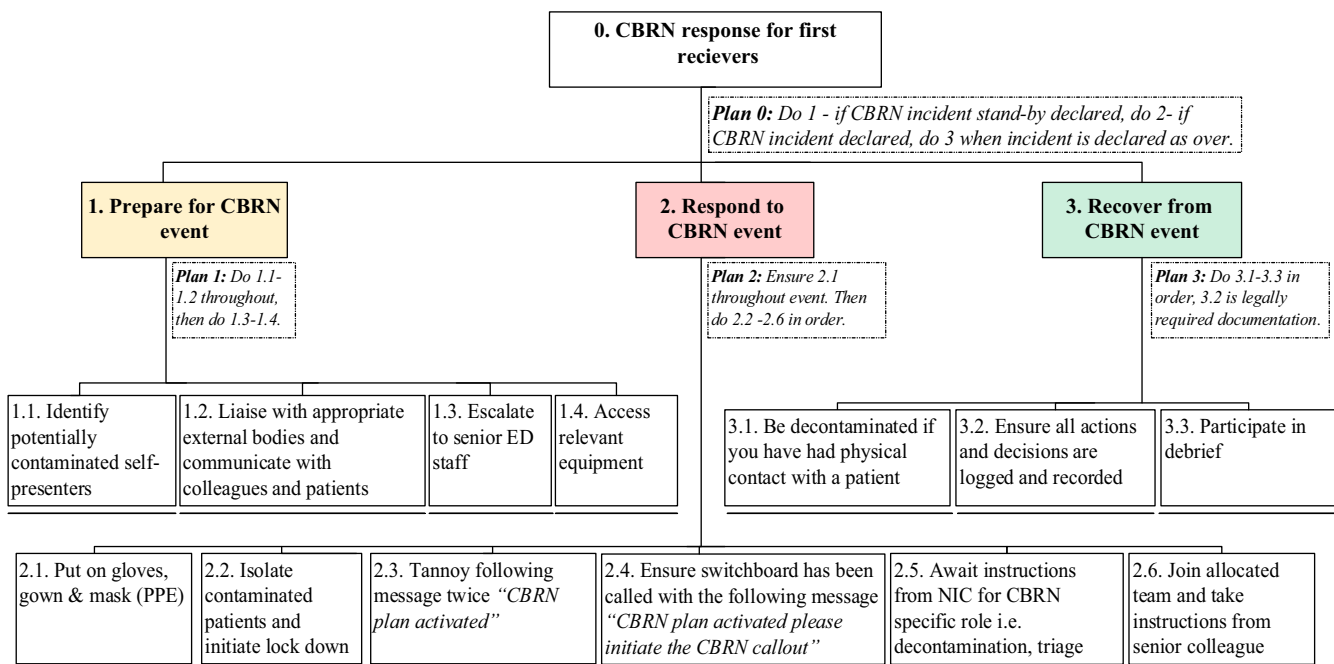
0. CBRN response for first recievers

Plan 0: Do 1 - if CBRN incident stand-by declared, do 2- if CBRN incident declared, do 3 when incident is declared as over.

1. Prepare for CBRN event

Plan 1: Do 1.1-1.2 throughout, then do 1.3-1.4.

1.1. Identify potentially contaminated self-presenters

1.2. Liaise with appropriate external bodies and communicate with colleagues and patients

1.3. Escalate to senior ED staff

1.4. Access relevant equipment

2. Respond to CBRN event

Plan 2: Ensure 2.1 throughout event. Then do 2.2 -2.6 in order.

2.1. Put on gloves, gown & mask (PPE)

2.2. Isolate contaminated patients and initiate lock down

2.3. Tannoy following message twice "CBRN plan activated"

2.4. Ensure switchboard has been called with the following message "CBRN plan activated please initiate the CBRN callout"

2.5. Await instructions from NIC for CBRN specific role i.e. decontamination, triage

2.6. Join allocated team and take instructions from senior colleague

3. Recover from CBRN event

Plan 3: Do 3.1-3.3 in order, 3.2 is legally required documentation.

3.1. Be decontaminated if you have had physical contact with a patient

3.2. Ensure all actions and decisions are logged and recorded

3.3. Participate in debrief